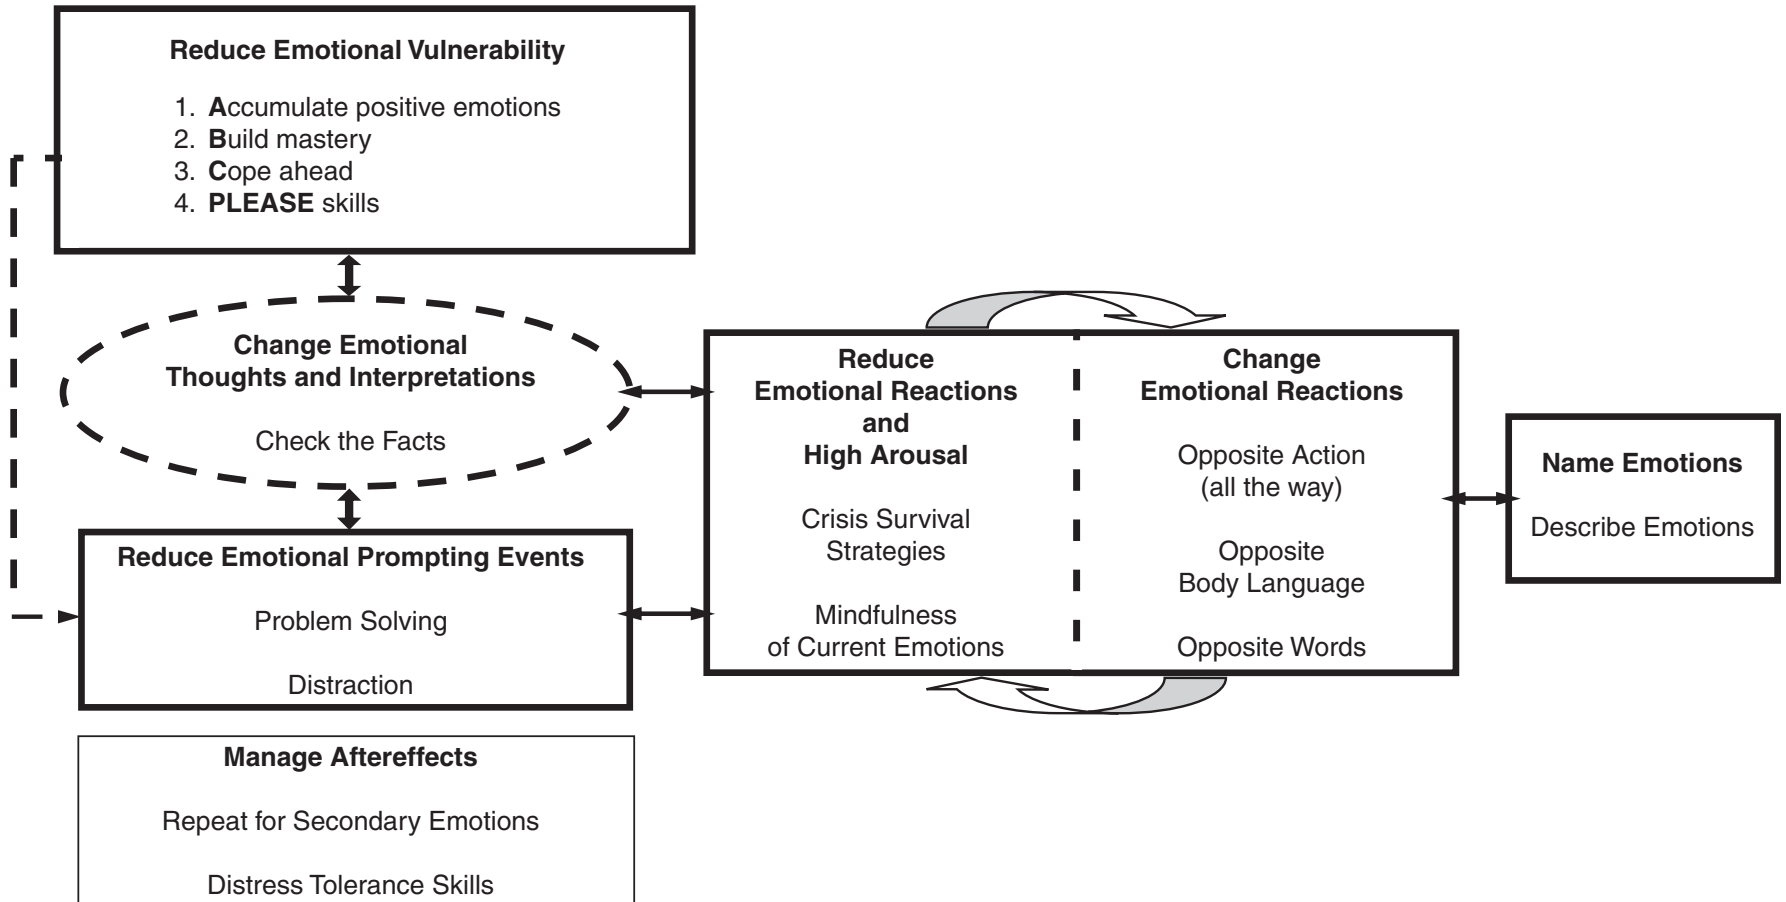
Reduce Emotional Vulnerability

1. Accumulate positive emotions
2. Build mastery
3. Cope ahead
4. PLEASE skills

Change Emotional Thoughts and Interpretations

Check the Facts

Reduce Emotional Prompting Events

Problem Solving

Distraction

Manage Aftereffects

Repeat for Secondary Emotions

Distress Tolerance Skills

Reduce Emotional Reactions and High Arousal

Crisis Survival Strategies

Mindfulness of Current Emotions

Change Emotional Reactions

Opposite Action (all the way)

Opposite Body Language

Opposite Words

Name Emotions

Describe Emotions